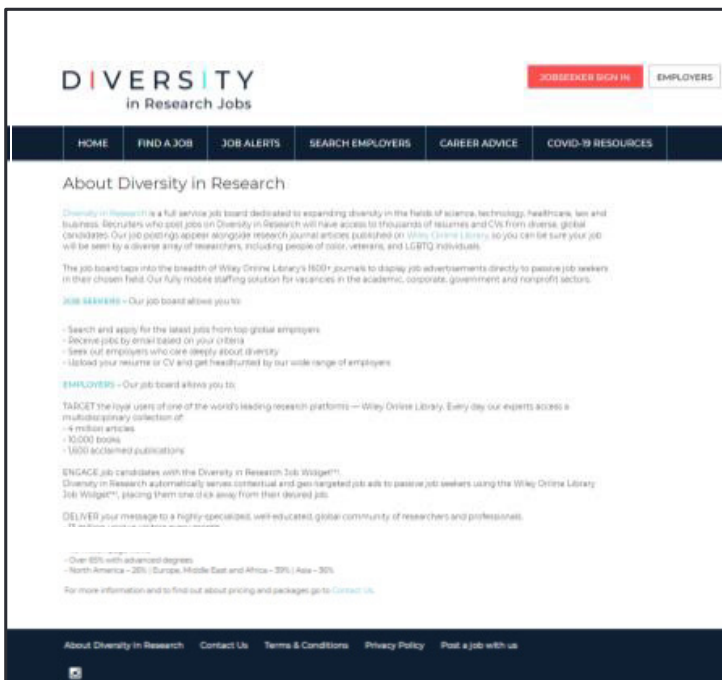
DIVERSITY
in Research Jobs

JOBSEEKER SIGN IN
EMPLOYERS

HOME
FIND A JOB
JOB ALERTS
SEARCH EMPLOYERS
CAREER ADVICE
COVID-19 RESOURCES

About Diversity in Research

Diversity in Research is a full service job board dedicated to expanding diversity in the fields of science, technology, healthcare, law and business. Recruiters who post jobs on Diversity in Research will have access to thousands of resumes and CVs from diverse, global candidates. Our job postings appear alongside research journal articles published on Wiley Online Library so you can be sure your job will be seen by a diverse array of researchers, including people of color, veterans, and LGBTQ individuals.

The job board taps into the breadth of Wiley Online Library's 1600+ journals to display job advertisements directly to passive job seekers in their chosen field. Our fully mobile staffing solution for vacancies in the academic, corporate, government and nonprofit sectors.

JOB SEEKERS – Our job board allows you to:

- Search and apply for the latest jobs from top global employers
- Receive jobs by email based on your criteria
- Seek out employers who care deeply about diversity
- Upload your resume or CV and get headhunted by our wide range of employers

EMPLOYERS – Our job board allows you to:

TARGET the loyal users of one of the world's leading research platforms — Wiley Online Library. Every day our experts access a multidisciplinary collection of:
- 4 million articles
- 10,000 books
- 1,600 acclaimed publications

ENGAGE job candidates with the Diversity in Research Job Widget™.
Diversity in Research automatically serves contextual and geo-targeted job ads to passive job seekers using the Wiley Online Library Job Widget™, placing them one click away from their desired job.

DELIVER your message to a highly-specialized, well-educated, global community of researchers and professionals.
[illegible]
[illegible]
- Over 65% with advanced degrees
- North America – 26% | Europe, Middle East and Africa – 39% | Asia – 36%

For more information and to find out about pricing and packages go to Contact Us.

About Diversity in Research
Contact Us
Terms & Conditions
Privacy Policy
Post a job with us